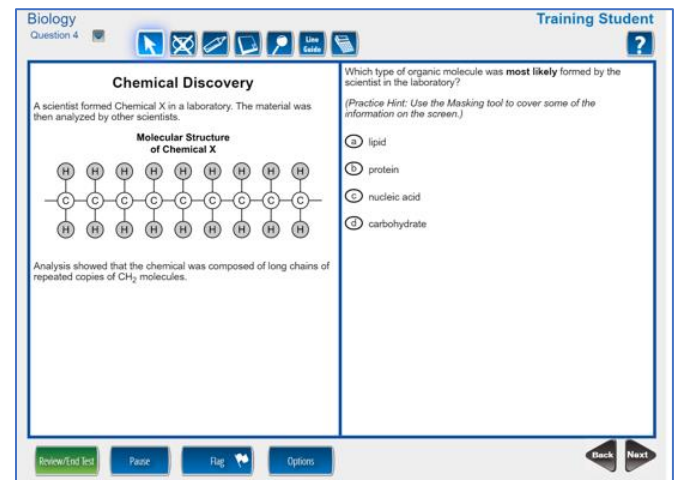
Biology
Question 4

Line Guide

Training Student

?

Chemical Discovery

A scientist formed Chemical X in a laboratory. The material was then analyzed by other scientists.

Molecular Structure of Chemical X

H H H H H H H H H
C C C C C C C C C
H H H H H H H H H

Analysis showed that the chemical was composed of long chains of repeated copies of $CH_2$ molecules.

Which type of organic molecule was **most likely** formed by the scientist in the laboratory?

(Practice Hint: Use the Masking tool to cover some of the information on the screen.)

a lipid

b protein

c nucleic acid

d carbohydrate

Review/End Test
Pause
Flag
Options
Back
Next